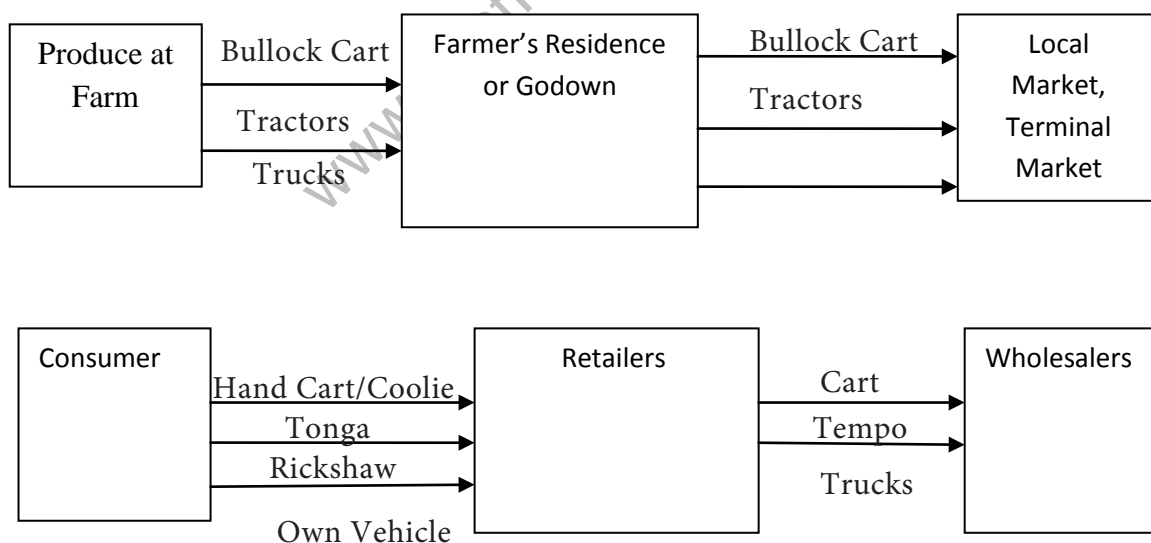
Produce at Farm

Bullock Cart

Tractors

Trucks

Farmer's Residence or Godown

Bullock Cart

Tractors

Local Market, Terminal Market

www.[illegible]

Consumer

Hand Cart/Coolie

Tonga

Rickshaw

Own Vehicle

Retailers

Cart

Tempo

Trucks

Wholesalers